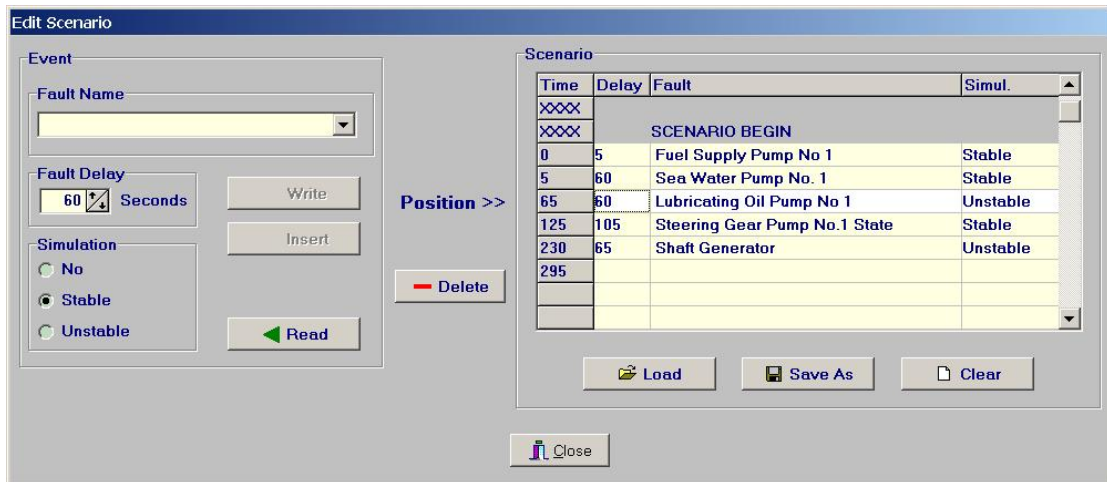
Edit Scenario

Event

Fault Name

Fault Delay

60 Seconds

Write

Insert

Simulation

No

Stable

Unstable

Read

Position >>

Delete

Scenario

| Time | Delay | Fault | Simul. |
|---|---|---|---|
| XXXX | | | |
| XXXX | | SCENARIO BEGIN | |
| 0 | 5 | Fuel Supply Pump No 1 | Stable |
| 5 | 60 | Sea Water Pump No. 1 | Stable |
| 65 | 60 | Lubricating Oil Pump No 1 | Unstable |
| 125 | 105 | Steering Gear Pump No.1 State | Stable |
| 230 | 65 | Shaft Generator | Unstable |
| 295 | | | |
| | | | |
| | | | |

Load

Save As

Clear

Close